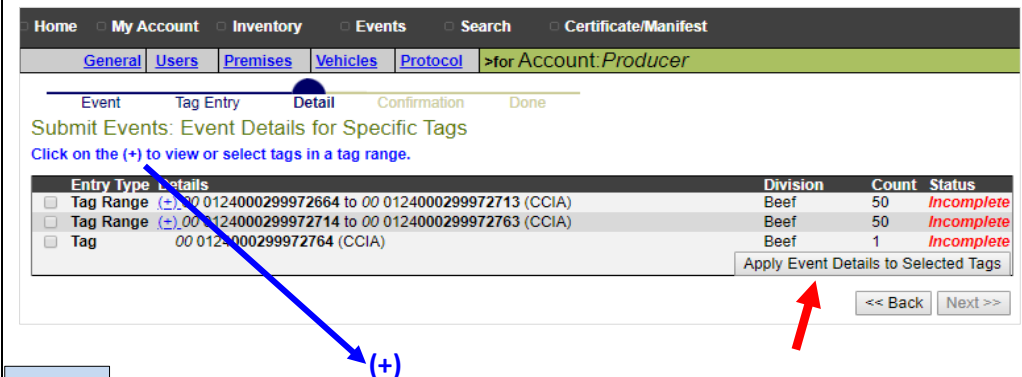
Home My Account Inventory Events Search Certificate/Manifest

General Users Premises Vehicles Protocol >for Account:Producer

Event Tag Entry Detail Confirmation Done

Submit Events: Event Details for Specific Tags

Click on the (+) to view or select tags in a tag range.

| | Entry Type | Details | Division | Count | Status |
|---|---|---|---|---|---|
| | Tag Range | (+) 00 0124000299972664 to 00 0124000299972713 (CCIA) | Beef | 50 | Incomplete |
| | Tag Range | (+) 00 0124000299972714 to 00 0124000299972763 (CCIA) | Beef | 50 | Incomplete |
| | Tag | 00 0124000299972764 (CCIA) | Beef | 1 | Incomplete |

Apply Event Details to Selected Tags

<< Back Next >>

(+)